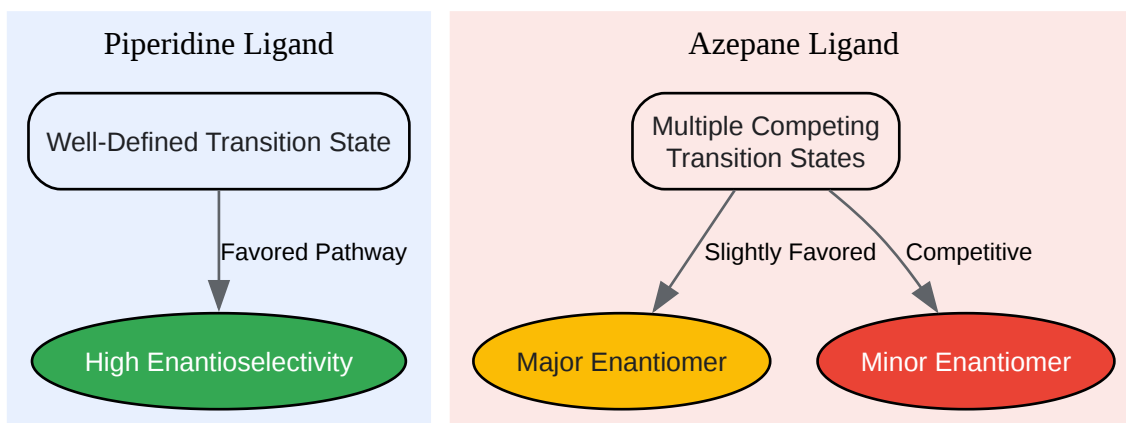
Piperidine Ligand

Well-Defined Transition State

Favored Pathway

High Enantioselectivity

Azepane Ligand

Multiple Competing Transition States

Slightly Favored

Competitive

Major Enantiomer

Minor Enantiomer